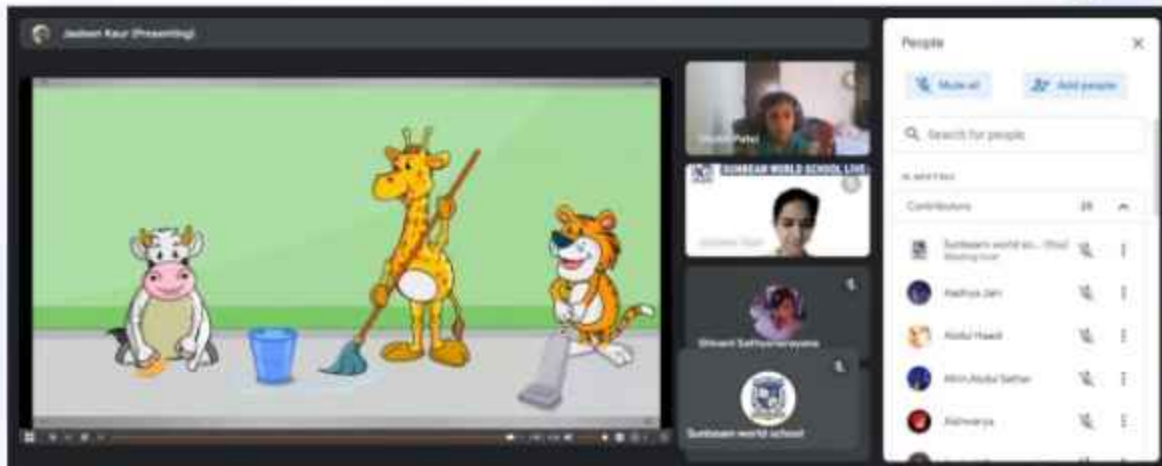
Jasleen Kaur (Presenting)

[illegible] Patel

SUNBEAM WORLD SCHOOL LIVE

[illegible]

Shivani Sathyanarayana

Sunbeam world school

People

Mute all

Add people

Search for people

IN MEETING

Contributors 25

Sunbeam world sc... (You)
Meeting host

Aadhya Jain

Abdul Haadi

Afrin Abdul Sathar

Aishwarya